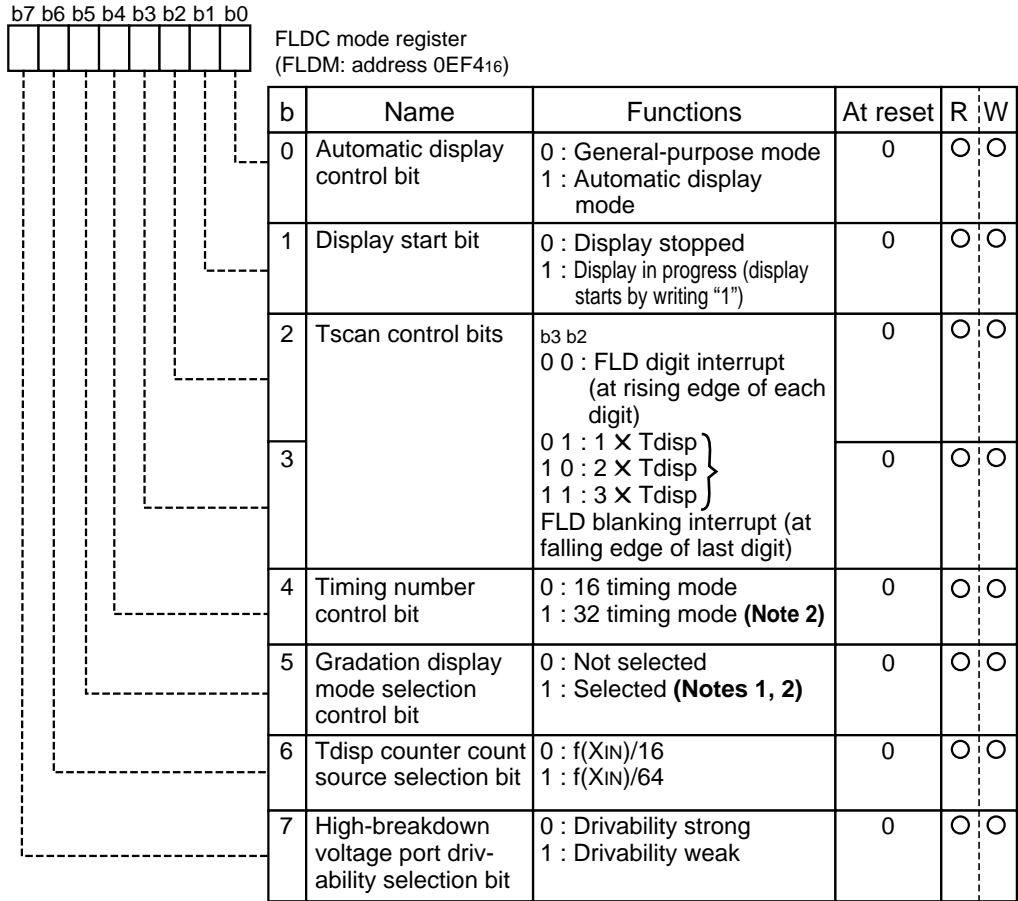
b7 b6 b5 b4 b3 b2 b1 b0

FLDC mode register
(FLDM: address $0EF4_{16}$)

| b | Name | Functions | At reset | R | W |
|---|---|---|---|---|---|
| 0 | Automatic display control bit | 0 : General-purpose mode<br>1 : Automatic display mode | 0 | O | O |
| 1 | Display start bit | 0 : Display stopped<br>1 : Display in progress (display starts by writing "1") | 0 | O | O |
| 2 | Tscan control bits | b3 b2<br>0 0 : FLD digit interrupt (at rising edge of each digit)<br>0 1 : 1 × Tdisp<br>1 0 : 2 × Tdisp<br>1 1 : 3 × Tdisp<br>FLD blanking interrupt (at falling edge of last digit) | 0 | O | O |
| 3 | | | 0 | O | O |
| 4 | Timing number control bit | 0 : 16 timing mode<br>1 : 32 timing mode **(Note 2)** | 0 | O | O |
| 5 | Gradation display mode selection control bit | 0 : Not selected<br>1 : Selected **(Notes 1, 2)** | 0 | O | O |
| 6 | Tdisp counter count source selection bit | 0 : f(XIN)/16<br>1 : f(XIN)/64 | 0 | O | O |
| 7 | High-breakdown voltage port drivability selection bit | 0 : Drivability strong<br>1 : Drivability weak | 0 | O | O |